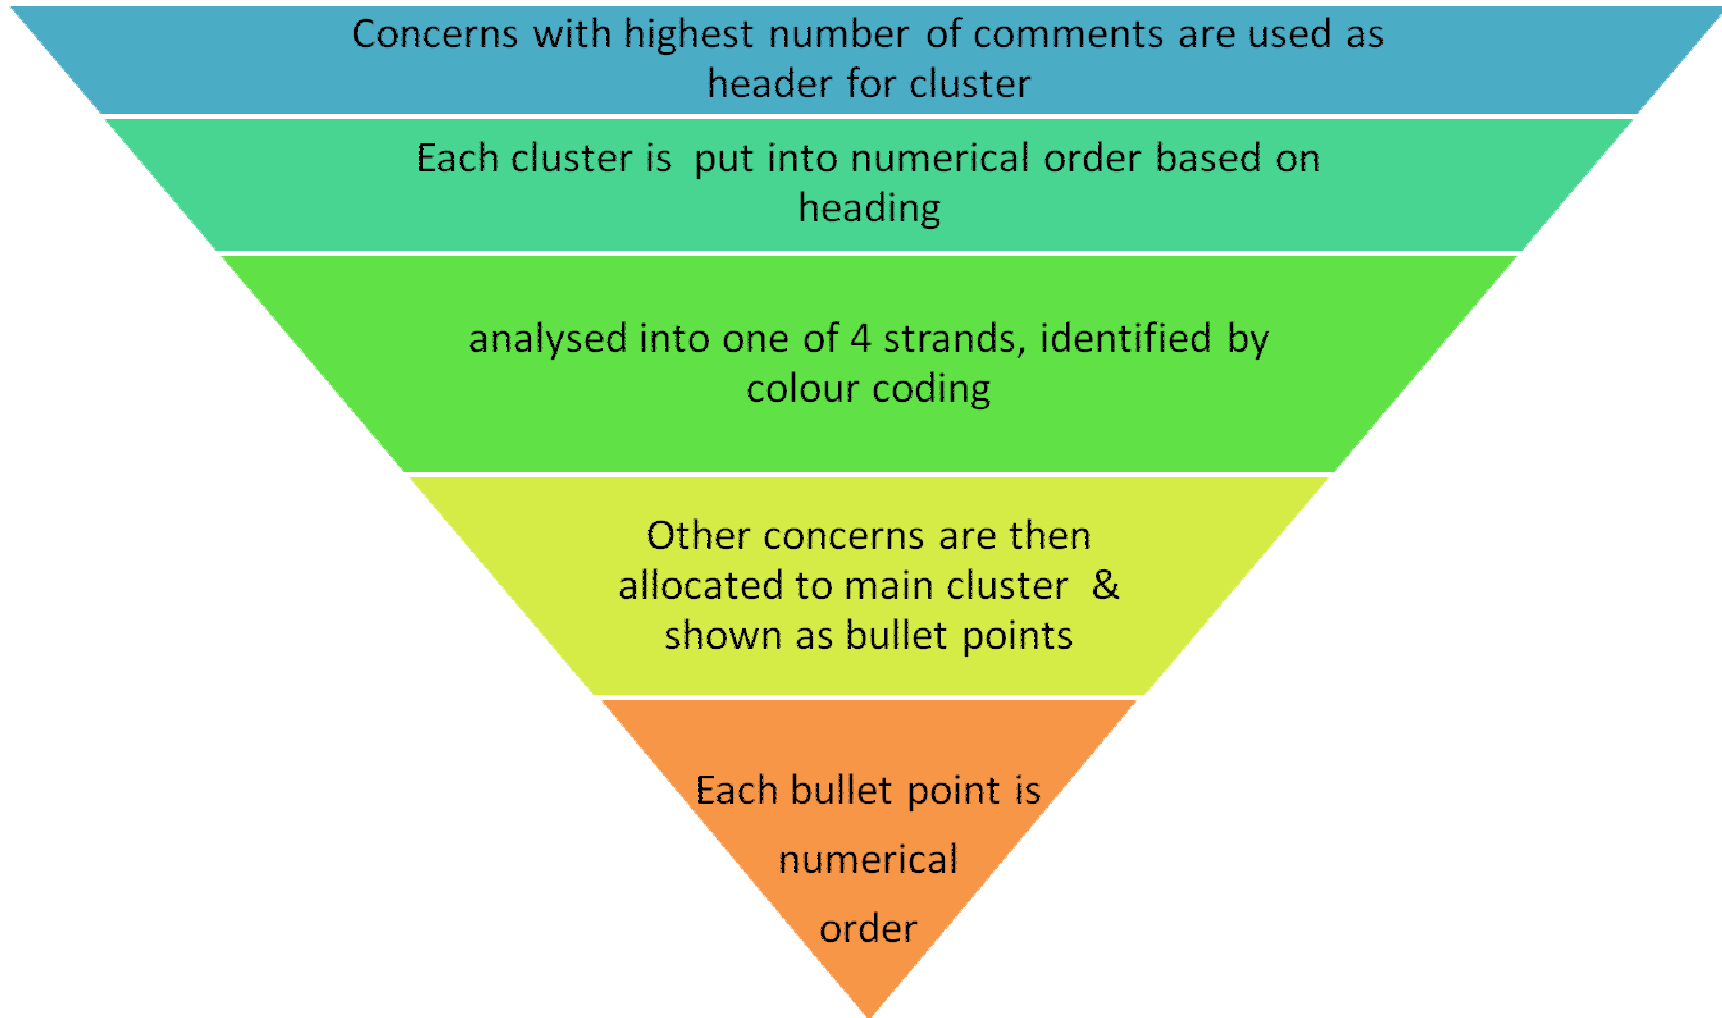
Concerns with highest number of comments are used as header for cluster

Each cluster is put into numerical order based on heading

analysed into one of 4 strands, identified by colour coding

Other concerns are then allocated to main cluster & shown as bullet points

Each bullet point is numerical order